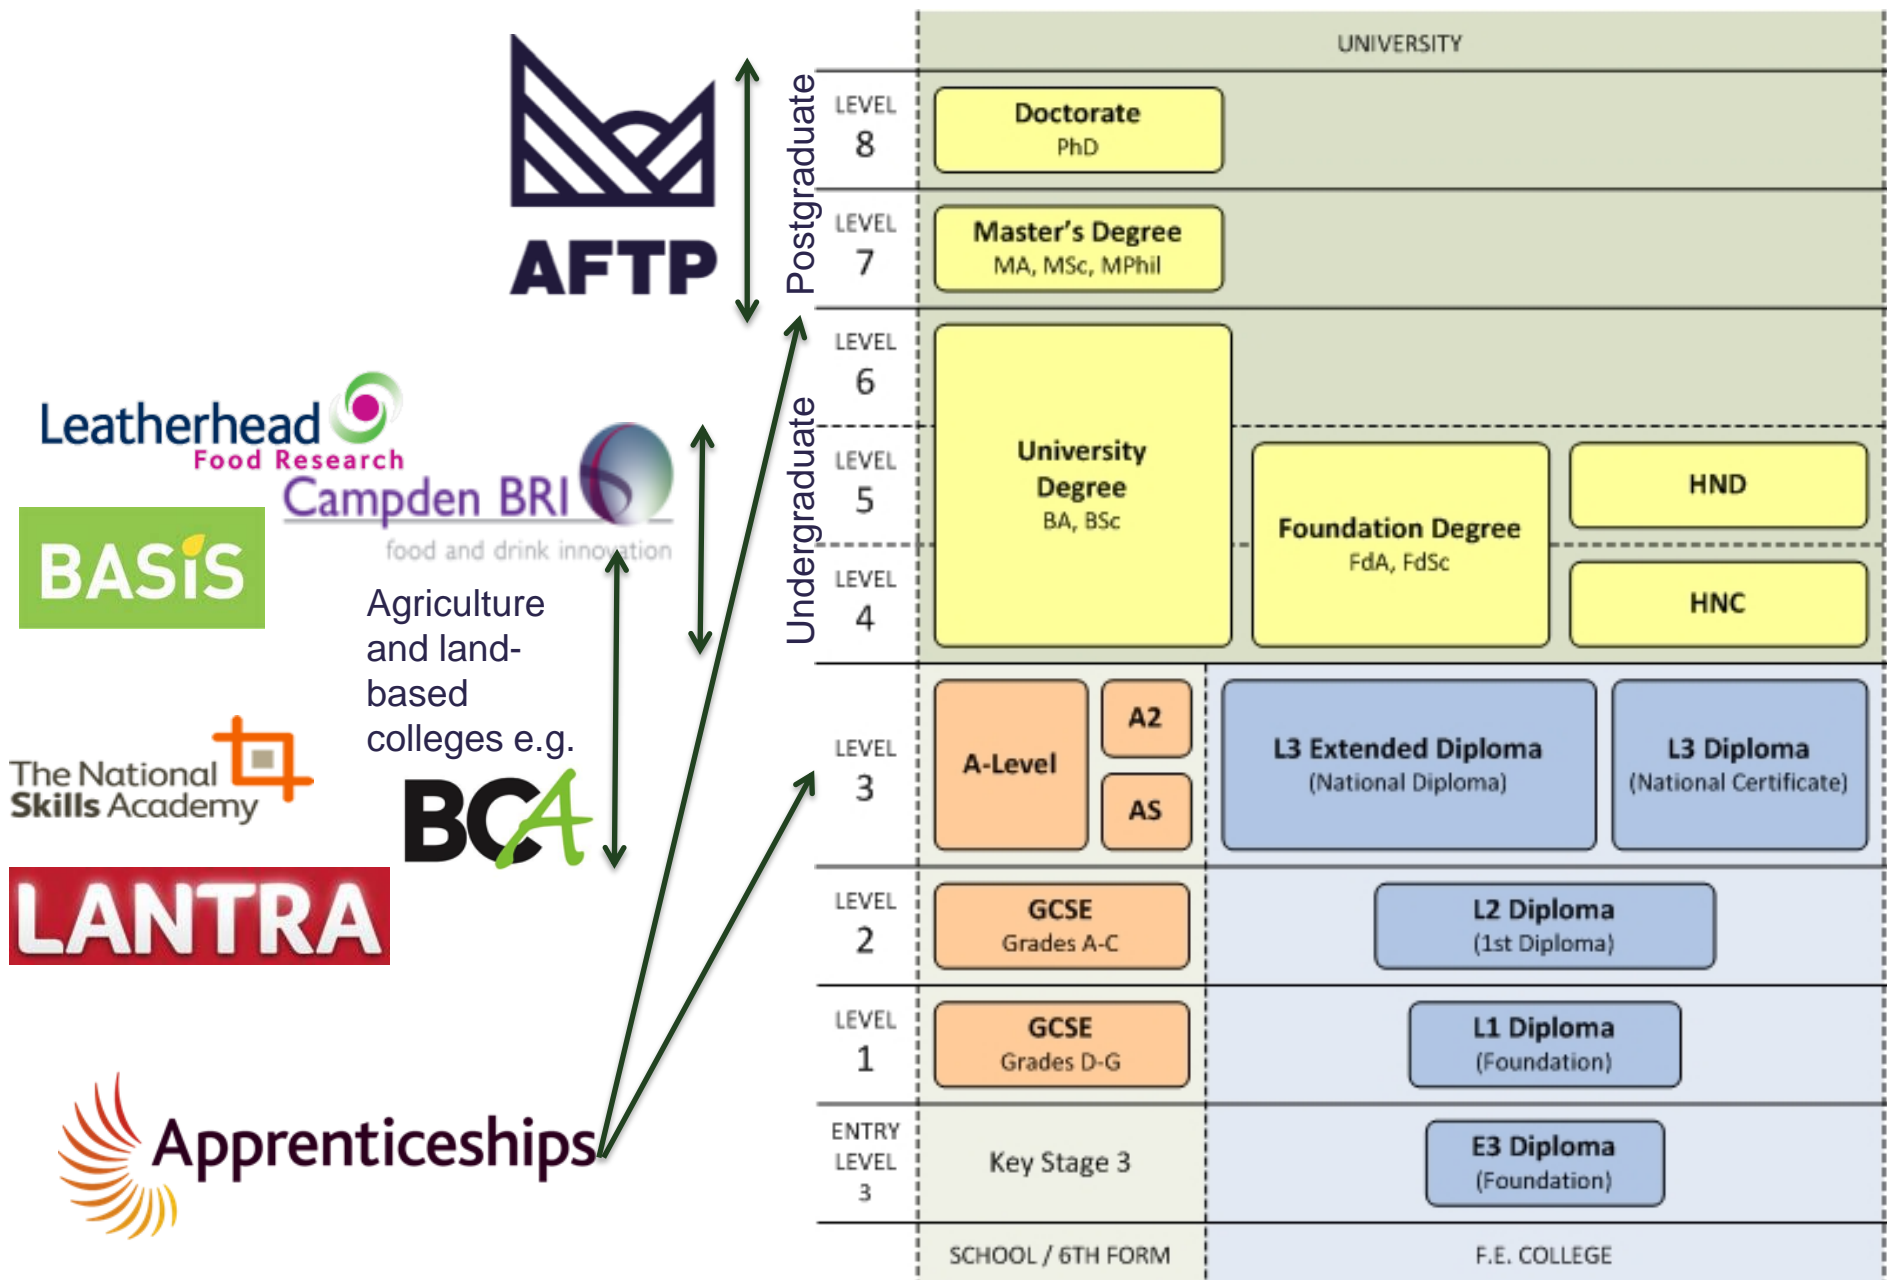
AFTP

Leatherhead Food Research

Campden BRI
food and drink innovation

BASiS

Agriculture and land-based colleges e.g.

The National Skills Academy

BCA

LANTRA

Apprenticeships

Postgraduate

Undergraduate

UNIVERSITY

LEVEL 8
Doctorate
PhD

LEVEL 7
Master's Degree
MA, MSc, MPhil

LEVEL 6

LEVEL 5

LEVEL 4

University Degree
BA, BSc

Foundation Degree
FdA, FdSc

HND

HNC

LEVEL 3
A-Level
A2
AS
L3 Extended Diploma
(National Diploma)
L3 Diploma
(National Certificate)

LEVEL 2
GCSE
Grades A-C
L2 Diploma
(1st Diploma)

LEVEL 1
GCSE
Grades D-G
L1 Diploma
(Foundation)

ENTRY LEVEL 3
Key Stage 3
E3 Diploma
(Foundation)

SCHOOL / 6TH FORM
F.E. COLLEGE